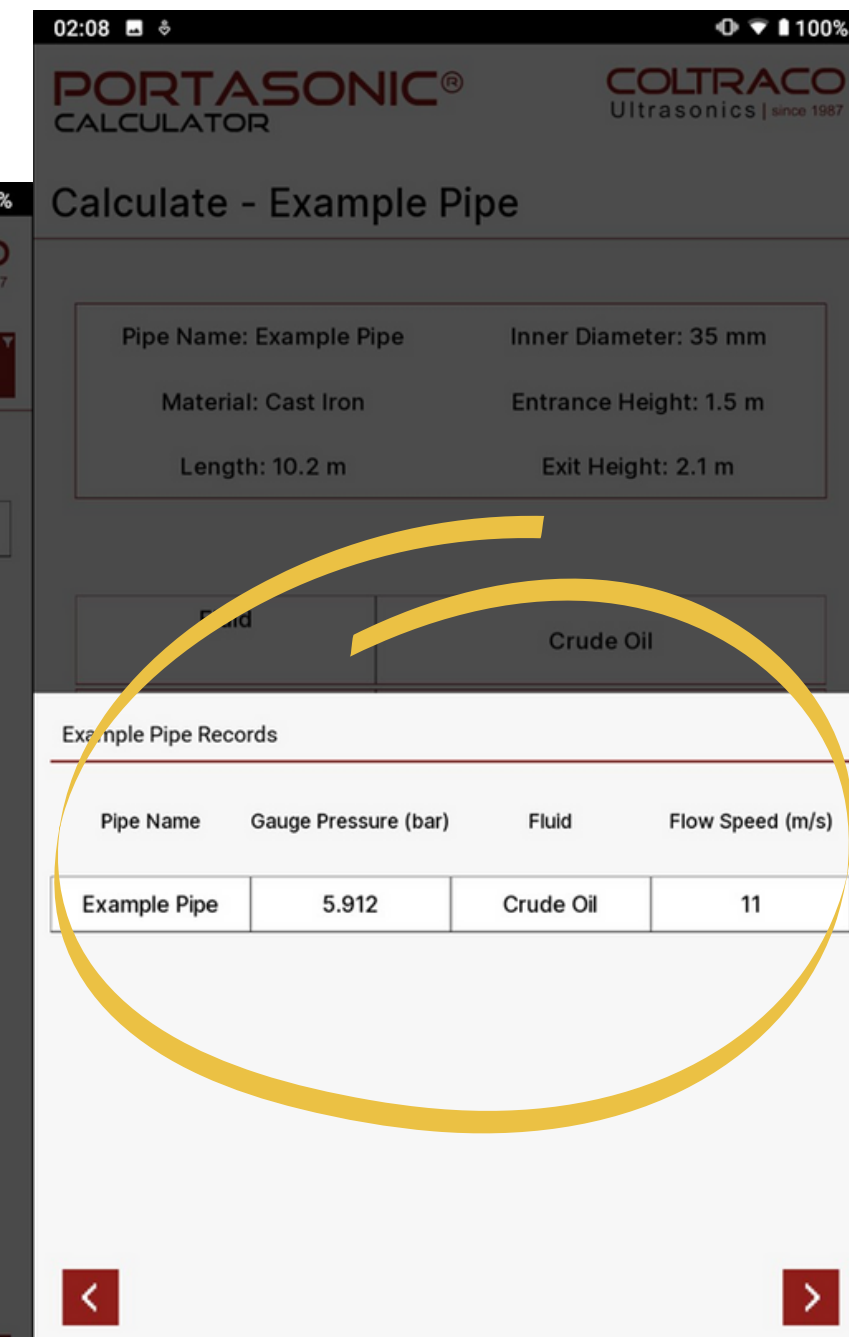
02:08 100%

PORTASONIC®
CALCULATOR

COLTRACO
Ultrasonics | since 1987

Calculate - Example Pipe

| | |
|---|---|
| Pipe Name: Example Pipe | Inner Diameter: 35 mm |
| Material: Cast Iron | Entrance Height: 1.5 m |
| Length: 10.2 m | Exit Height: 2.1 m |

| | |
|---|---|
| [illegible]uid | Crude Oil |

Example Pipe Records

| Pipe Name | Gauge Pressure (bar) | Fluid | Flow Speed (m/s) |
|---|---|---|---|
| Example Pipe | 5.912 | Crude Oil | 11 |

<
>